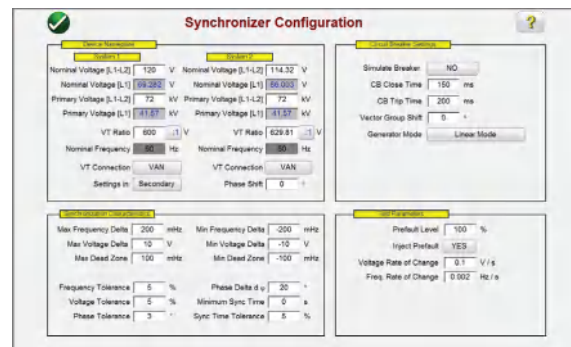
Synchronizer Configuration

?

Device Nameplate

System 1

Nominal Voltage [L1-L2] 120 V
Nominal Voltage [L1] 69.282 V
Primary Voltage [L1-L2] 72 kV
Primary Voltage [L1] 41.57 kV
VT Ratio 600 :1 V
Nominal Frequency 60 Hz
VT Connection VAN
Settings in Secondary

System 2

Nominal Voltage [L1-L2] 114.32 V
Nominal Voltage [L1] 66.003 V
Primary Voltage [L1-L2] 72 kV
Primary Voltage [L1] 41.57 kV
VT Ratio 629.81 :1 V
Nominal Frequency 60 Hz
VT Connection VAN
Phase Shift 0 °

Circuit Breaker Settings

Simulate Breaker NO
CB Close Time 150 ms
CB Trip Time 200 ms
Vector Group Shift 0 °
Generator Mode Linear Mode

Synchronization Characteristics

Max Frequency Delta 200 mHz
Max Voltage Delta 10 V
Max Dead Zone 100 mHz
Min Frequency Delta -200 mHz
Min Voltage Delta -10 V
Min Dead Zone -100 mHz
Frequency Tolerance 5 %
Voltage Tolerance 5 %
Phase Tolerance 3 °
Phase Delta d φ 20 °
Minimum Sync Time 0 s
Sync Time Tolerance 5 %

Test Parameters

Prefault Level 100 %
Inject Prefault YES
Voltage Rate of Change 0.1 V / s
Freq. Rate of Change 0.002 Hz / s